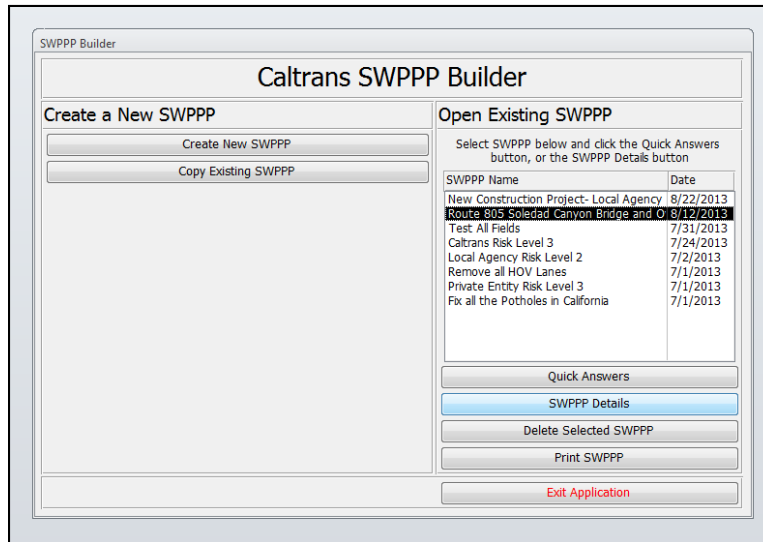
SWPPP Builder

Caltrans SWPPP Builder

Create a New SWPPP

Create New SWPPP

Copy Existing SWPPP

Open Existing SWPPP

Select SWPPP below and click the Quick Answers button, or the SWPPP Details button

| SWPPP Name | Date |
|---|---|
| New Construction Project- Local Agency | 8/22/2013 |
| Route 805 Soledad Canyon Bridge and O | 8/12/2013 |
| Test All Fields | 7/31/2013 |
| Caltrans Risk Level 3 | 7/24/2013 |
| Local Agency Risk Level 2 | 7/2/2013 |
| Remove all HOV Lanes | 7/1/2013 |
| Private Entity Risk Level 3 | 7/1/2013 |
| Fix all the Potholes in California | 7/1/2013 |

Quick Answers

SWPPP Details

Delete Selected SWPPP

Print SWPPP

Exit Application